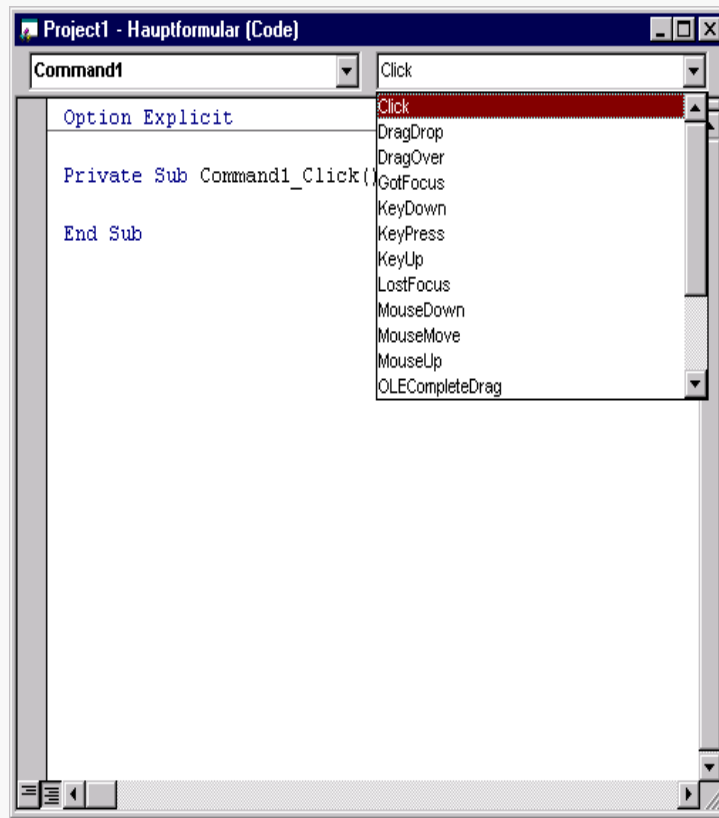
Project1 - Hauptformular (Code)

Command1

Click

Option Explicit

Private Sub Command1_Click()

End Sub

Click
DragDrop
DragOver
GotFocus
KeyDown
KeyPress
KeyUp
LostFocus
MouseDown
MouseMove
MouseUp
OLECompleteDrag